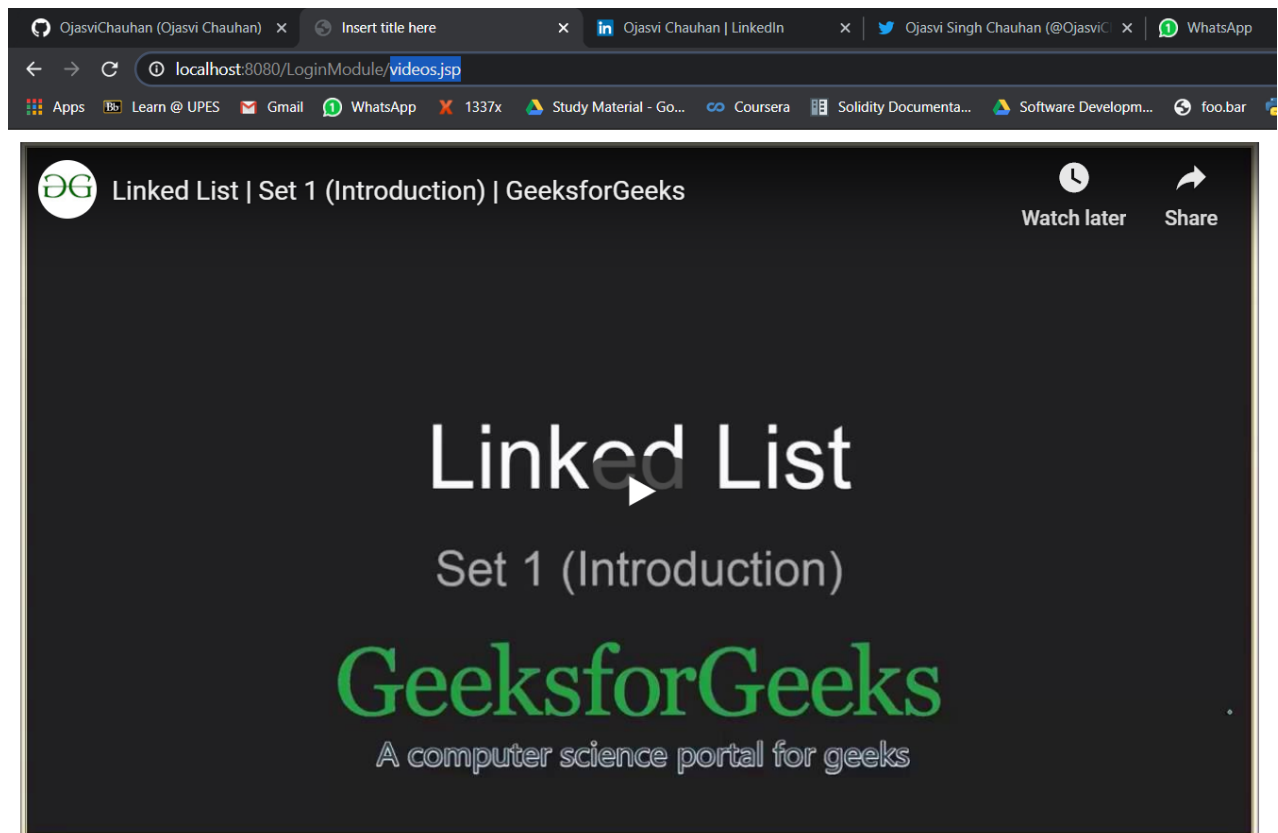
OjasviChauhan (Ojasvi Chauhan) ×
Insert title here ×
Ojasvi Chauhan | LinkedIn ×
Ojasvi Singh Chauhan (@OjasviC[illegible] ×
WhatsApp

localhost:8080/LoginModule/videos.jsp

Apps | Bb Learn @ UPES | Gmail | WhatsApp | 1337x | Study Material - Go... | Coursera | Solidity Documenta... | Software Developm... | foo.bar

Linked List | Set 1 (Introduction) | GeeksforGeeks

Watch later

Share

Linked List

Set 1 (Introduction)

GeeksforGeeks

A computer science portal for geeks